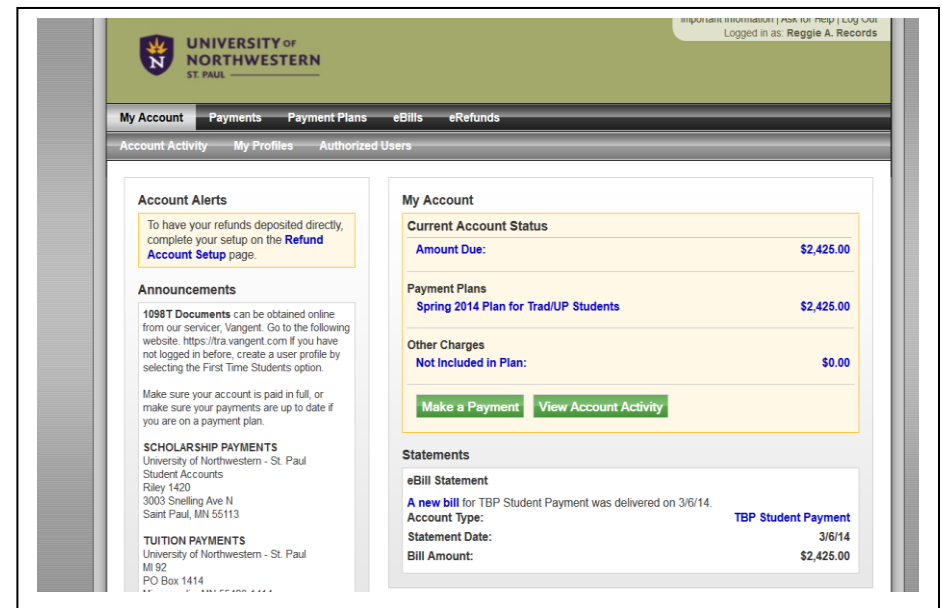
Important Information | Ask for Help | Log Out
Logged in as: Reggie A. Records

UNIVERSITY OF NORTHWESTERN
ST. PAUL

My Account Payments Payment Plans eBills eRefunds
Account Activity My Profiles Authorized Users

Account Alerts

To have your refunds deposited directly, complete your setup on the Refund Account Setup page.

Announcements

1098T Documents can be obtained online from our servicer, Vangent. Go to the following website. https://tra.vangent.com If you have not logged in before, create a user profile by selecting the First Time Students option.

Make sure your account is paid in full, or make sure your payments are up to date if you are on a payment plan.

SCHOLARSHIP PAYMENTS
University of Northwestern - St. Paul
Student Accounts
Riley 1420
3003 Snelling Ave N
Saint Paul, MN 55113

TUITION PAYMENTS
University of Northwestern - St. Paul
MI 92
PO Box 1414
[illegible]

My Account

Current Account Status

| Amount Due: | $2,425.00 |
|---|---|

Payment Plans

| Spring 2014 Plan for Trad/UP Students | $2,425.00 |
|---|---|

Other Charges

| Not Included in Plan: | $0.00 |
|---|---|

Make a Payment View Account Activity

Statements

eBill Statement

A new bill for TBP Student Payment was delivered on 3/6/14.

| Account Type: | TBP Student Payment |
|---|---|
| Statement Date: | 3/6/14 |
| Bill Amount: | $2,425.00 |